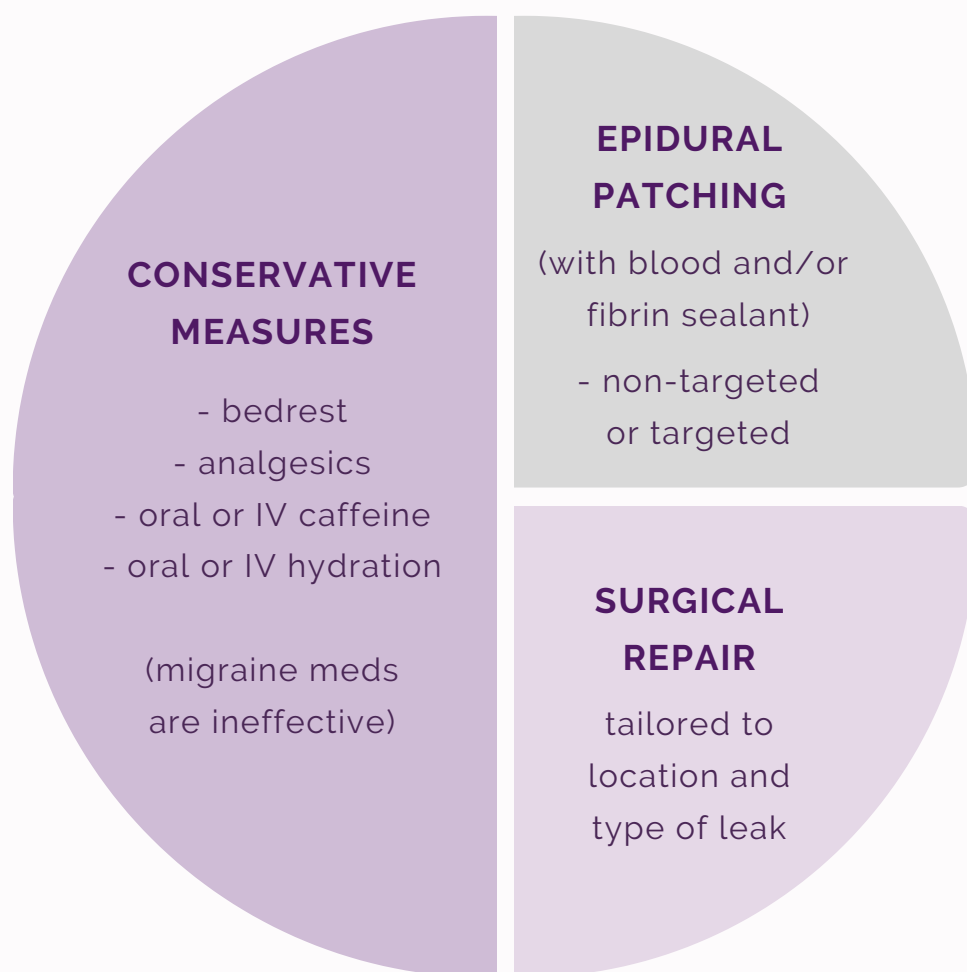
CONSERVATIVE MEASURES

- bedrest
- analgesics
- oral or IV caffeine
- oral or IV hydration

(migraine meds are ineffective)

EPIDURAL PATCHING

(with blood and/or fibrin sealant)

- non-targeted or targeted

SURGICAL REPAIR

tailored to location and type of leak